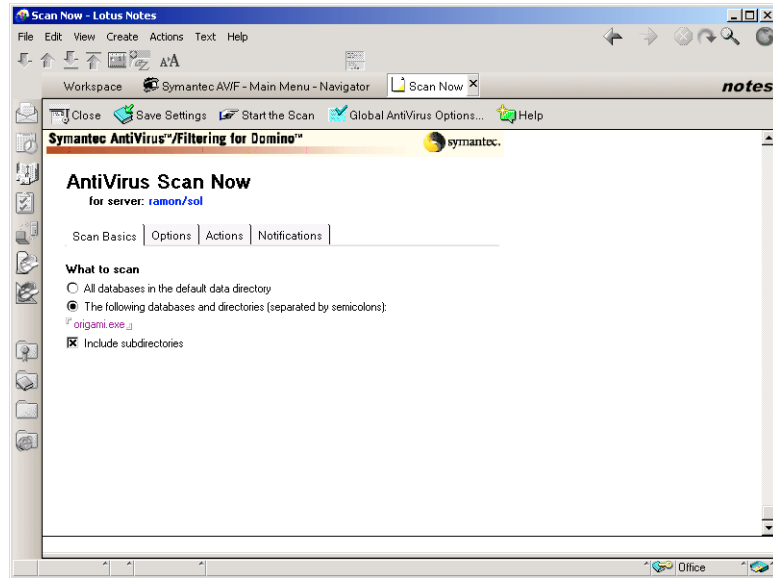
Scan Now - Lotus Notes

File Edit View Create Actions Text Help

Workspace | Symantec AV/F - Main Menu - Navigator | Scan Now ×

notes

Close | Save Settings | Start the Scan | Global AntiVirus Options... | Help

Symantec AntiVirus™/Filtering for Domino™

symantec.

AntiVirus Scan Now
for server: ramon/sol

Scan Basics | Options | Actions | Notifications

What to scan

All databases in the default data directory

The following databases and directories (separated by semicolons):

origami.exe

Include subdirectories

Office